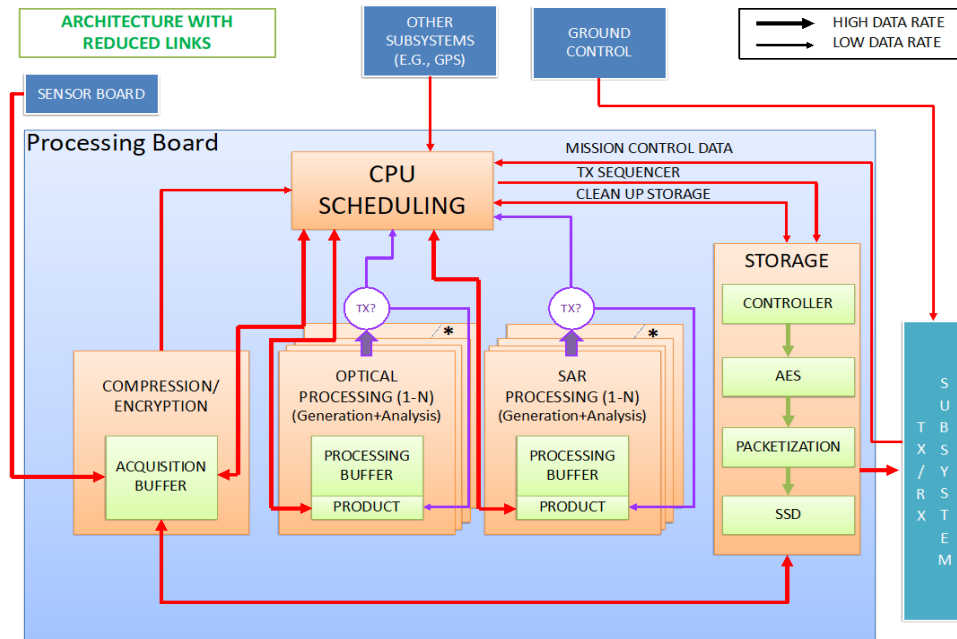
ARCHITECTURE WITH REDUCED LINKS

OTHER SUBSYSTEMS (E.G., GPS)

GROUND CONTROL

HIGH DATA RATE
LOW DATA RATE

SENSOR BOARD

Processing Board

MISSION CONTROL DATA
TX SEQUENCER
CLEAN UP STORAGE

CPU SCHEDULING

TX?

TX?

*

*

COMPRESSION/ ENCRYPTION

ACQUISITION BUFFER

OPTICAL PROCESSING (1-N) (Generation+Analysis)

PROCESSING BUFFER

PRODUCT

SAR PROCESSING (1-N) (Generation+Analysis)

PROCESSING BUFFER

PRODUCT

STORAGE

CONTROLLER

AES

PACKETIZATION

SSD

TX/RX

SUBSYSTEM